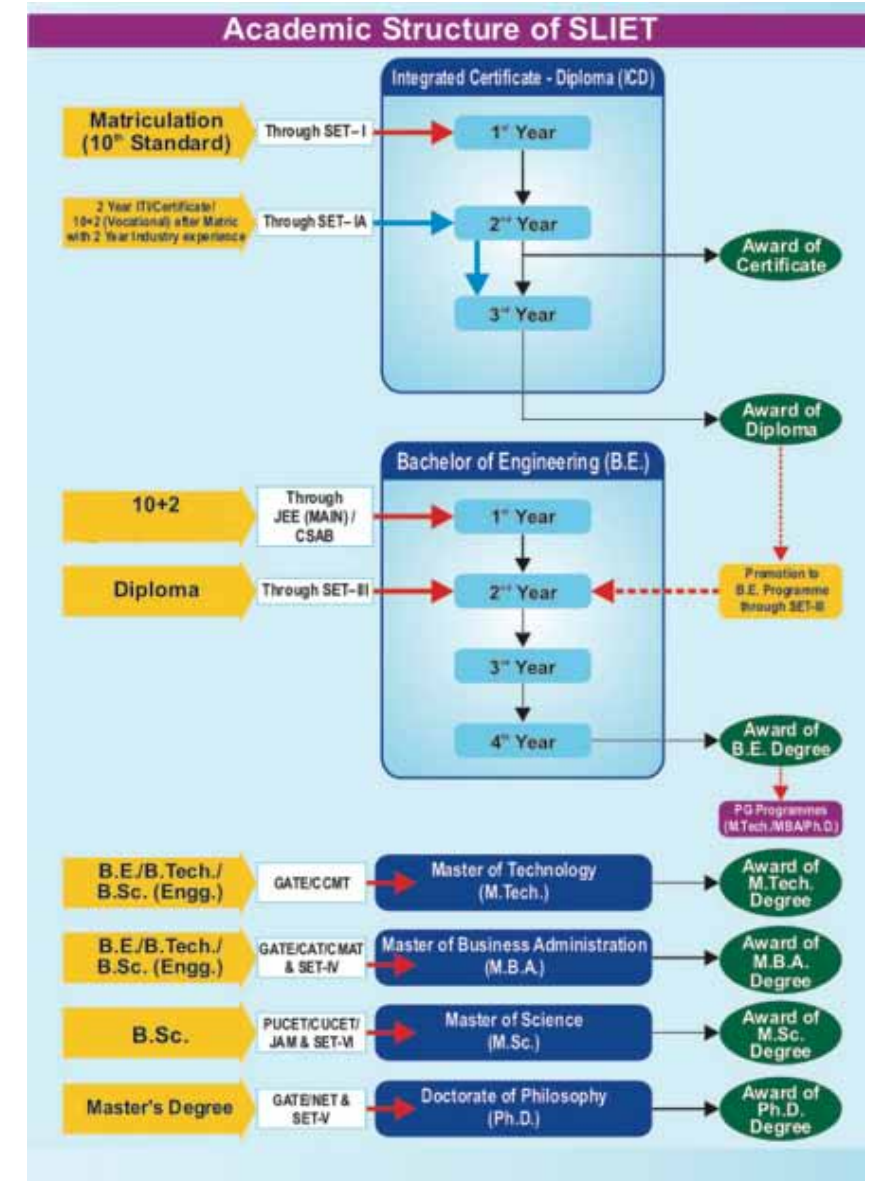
Academic Structure of SLIET

Integrated Certificate - Diploma (ICD)

Matriculation (10$^{th}$ Standard)

Through SET– I

1$^{st}$ Year

2 Year ITI/Certificate/ 10+2 (Vocational) after Matric with 2 Year Industry experience

Through SET– IA

2$^{nd}$ Year

Award of Certificate

3$^{rd}$ Year

Award of Diploma

Bachelor of Engineering (B.E.)

10+2

Through JEE (MAIN) / CSAB

1$^{st}$ Year

Diploma

Through SET– III

2$^{nd}$ Year

Promotion to B.E. Programme through SET-III

3$^{rd}$ Year

4$^{th}$ Year

Award of B.E. Degree

PG Programmes (M.Tech./MBA/Ph.D.)

B.E./B.Tech./ B.Sc. (Engg.)

GATE/CCMT

Master of Technology (M.Tech.)

Award of M.Tech. Degree

B.E./B.Tech./ B.Sc. (Engg.)

GATE/CAT/CMAT & SET-IV

Master of Business Administration (M.B.A.)

Award of M.B.A. Degree

B.Sc.

PUCET/CUCET/ JAM & SET-VI

Master of Science (M.Sc.)

Award of M.Sc. Degree

Master's Degree

GATE/NET & SET-V

Doctorate of Philosophy (Ph.D.)

Award of Ph.D. Degree